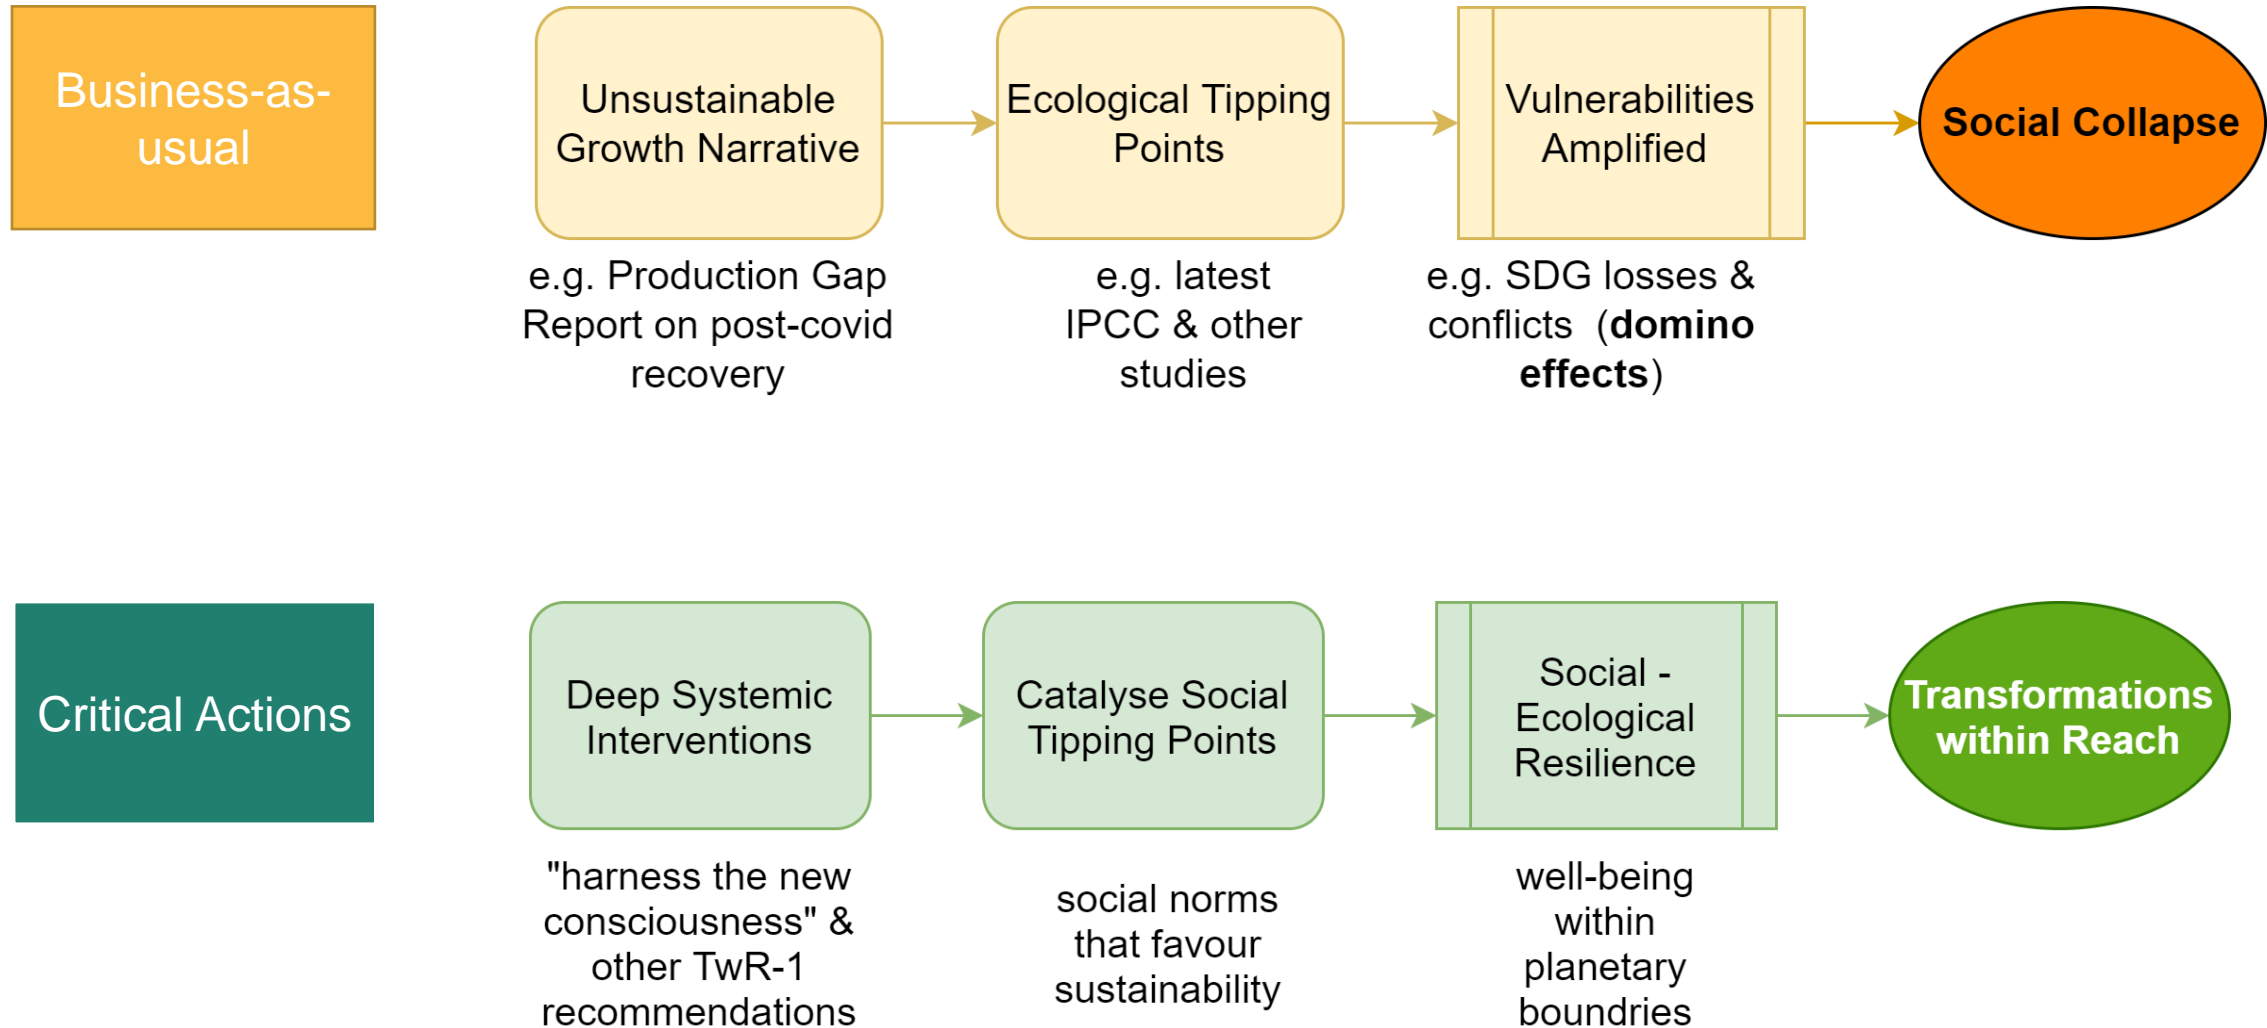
Business-as-usual

Unsustainable Growth Narrative

Ecological Tipping Points

Vulnerabilities Amplified

Social Collapse

e.g. Production Gap Report on post-covid recovery

e.g. latest IPCC & other studies

e.g. SDG losses & conflicts (**domino effects**)

Critical Actions

Deep Systemic Interventions

Catalyse Social Tipping Points

Social - Ecological Resilience

Transformations within Reach

"harness the new consciousness" & other TwR-1 recommendations

social norms that favour sustainability

well-being within planetary boundries